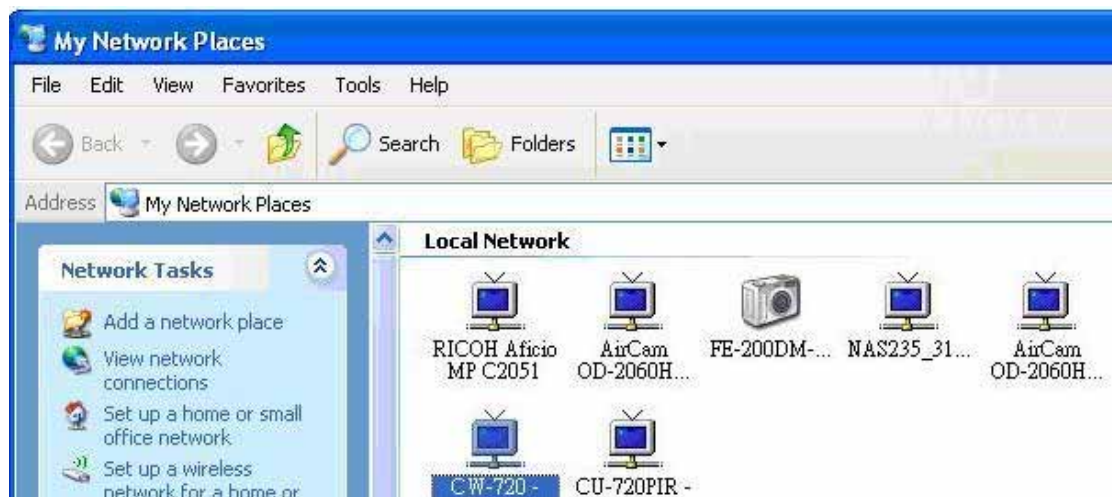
My Network Places

File Edit View Favorites Tools Help

Back Search Folders

Address My Network Places

Network Tasks

Add a network place

View network connections

Set up a home or small office network

Set up a wireless network for a home or

Local Network

RICOH Aficio MP C2051

AirCam OD-2060H...

FE-200DM-...

NAS235_31...

AirCam OD-2060H...

CW-720 -

CU-720PIR -